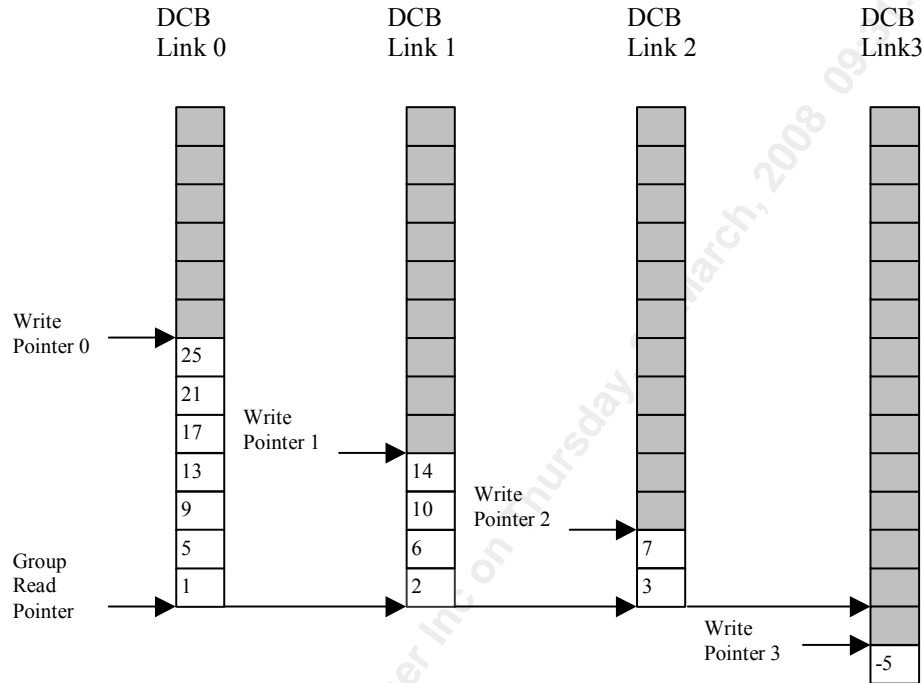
DCB Link 0

DCB Link 1

DCB Link 2

DCB Link3

Write Pointer 0

25
21
17
13
9
5
1

Write Pointer 1

14
10
6
2

Write Pointer 2

7
3

Group Read Pointer

Write Pointer 3

-5

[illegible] Inc on Thursday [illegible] March, 2008 09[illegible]